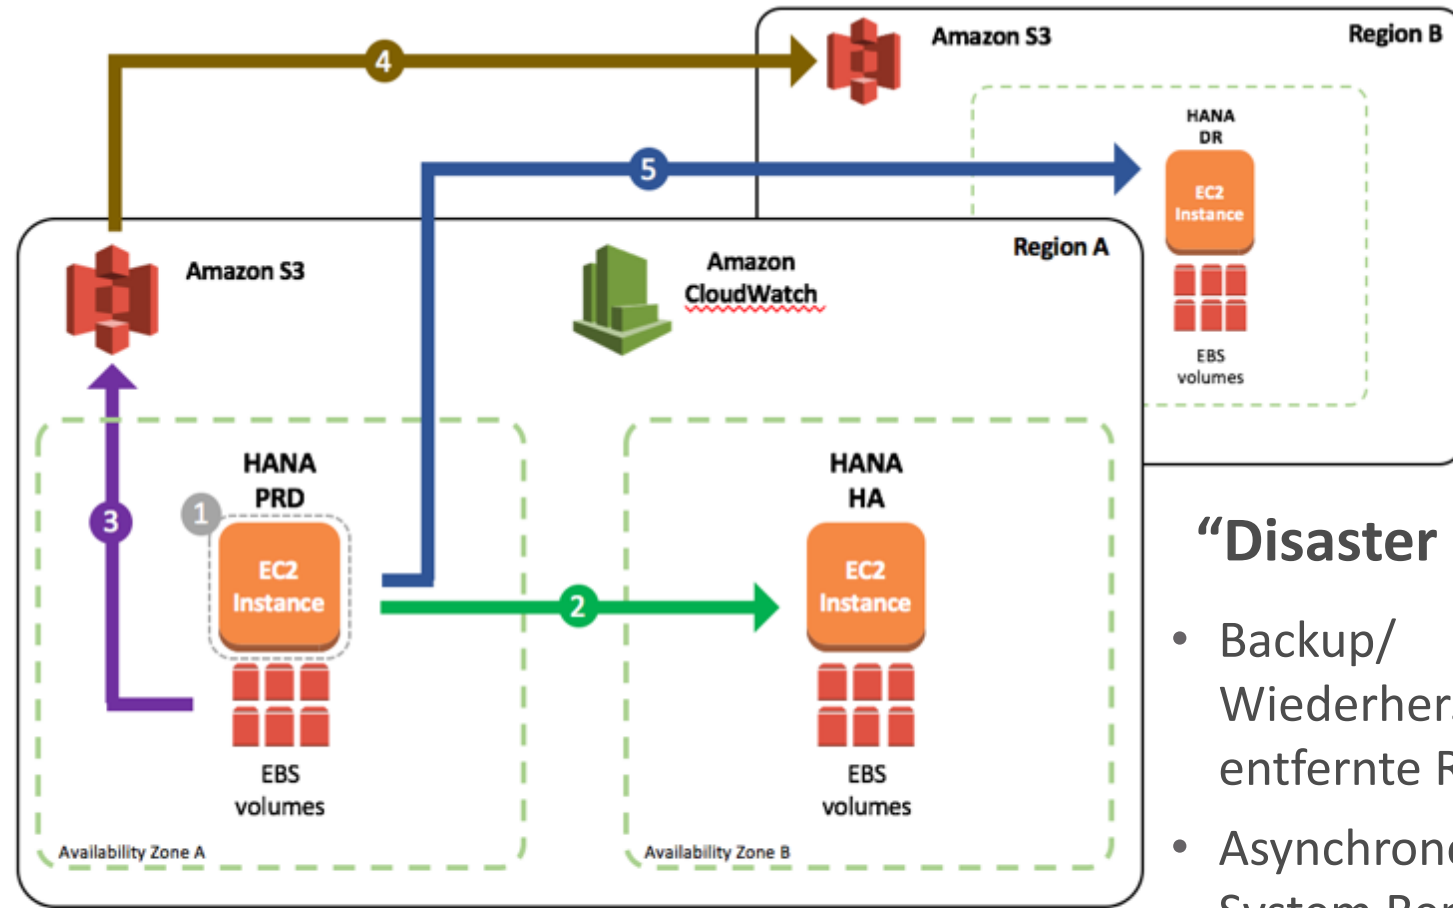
4

Amazon S3

Region B

HANA DR

EC2 Instance

EBS volumes

5

Amazon S3

Amazon CloudWatch

Region A

HANA PRD

1

3

EC2 Instance

EBS volumes

Availability Zone A

2

HANA HA

EC2 Instance

EBS volumes

Availability Zone B

“Disaster

- Backup/ Wiederher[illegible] entfernte R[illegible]
- Asynchrone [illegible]